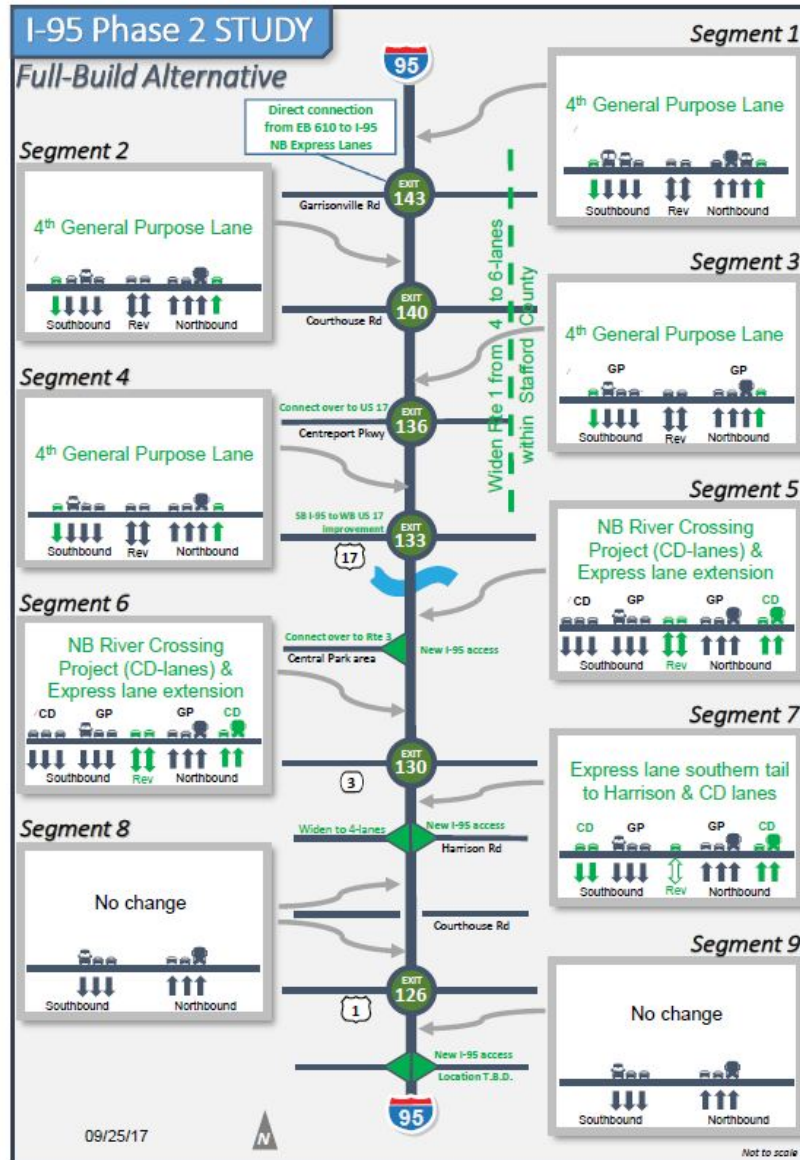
I-95 Phase 2 STUDY

Full-Build Alternative

95

Segment 1

4th General Purpose Lane

Southbound Rev Northbound

Direct connection from EB 610 to I-95 NB Express Lanes

Segment 2

4th General Purpose Lane

Southbound Rev Northbound

EXIT 143

Garrisonville Rd

Widen Rte 1 from 4 to 6-lanes within Stafford County

Segment 3

4th General Purpose Lane

GP GP

Southbound Rev Northbound

EXIT 140

Courthouse Rd

Segment 4

4th General Purpose Lane

Southbound Rev Northbound

Connect over to US 17

EXIT 136

Centreport Pkwy

Segment 5

NB River Crossing Project (CD-lanes) & Express lane extension

CD GP GP CD

Southbound Rev Northbound

SB I-95 to WB US 17 improvement

EXIT 133

17

Segment 6

NB River Crossing Project (CD-lanes) & Express lane extension

CD GP GP CD

Southbound Rev Northbound

Connect over to Rte 3

Central Park area

New I-95 access

EXIT 130

3

Segment 7

Express lane southern tail to Harrison & CD lanes

CD GP GP CD

Southbound Rev Northbound

Segment 8

No change

Southbound Northbound

Widen to 4-lanes

New I-95 access

Harrison Rd

Courthouse Rd

EXIT 126

1

Segment 9

No change

Southbound Northbound

New I-95 access

Location T.B.D.

95

09/25/17

N

Not to scale